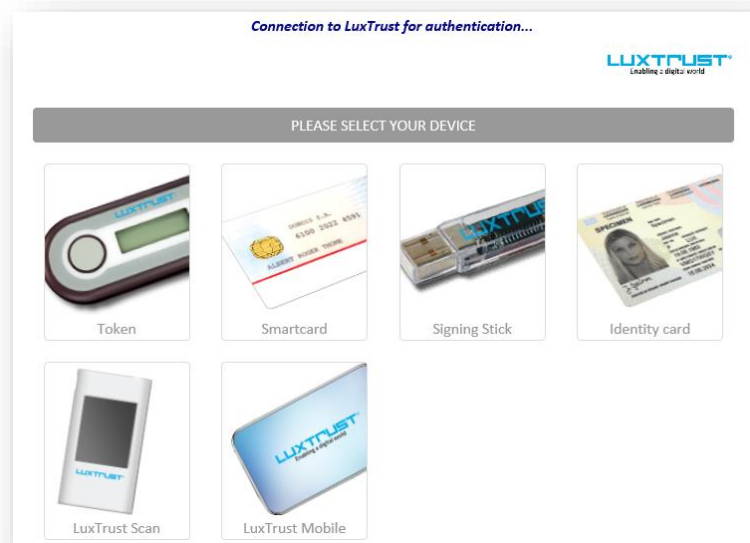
Connection to LuxTrust for authentication...

LUXTRUST
Enabling a digital world

PLEASE SELECT YOUR DEVICE

LUXTRUST

Token

DONGIS S.A.
6100 2022 4591
ALBERT ROGER THONE

Smartcard

LUXTRUST

Signing Stick

SPECIMEN

Identity card

LUXTRUST

LuxTrust Scan

LUXTRUST
Enabling a digital world

LuxTrust Mobile